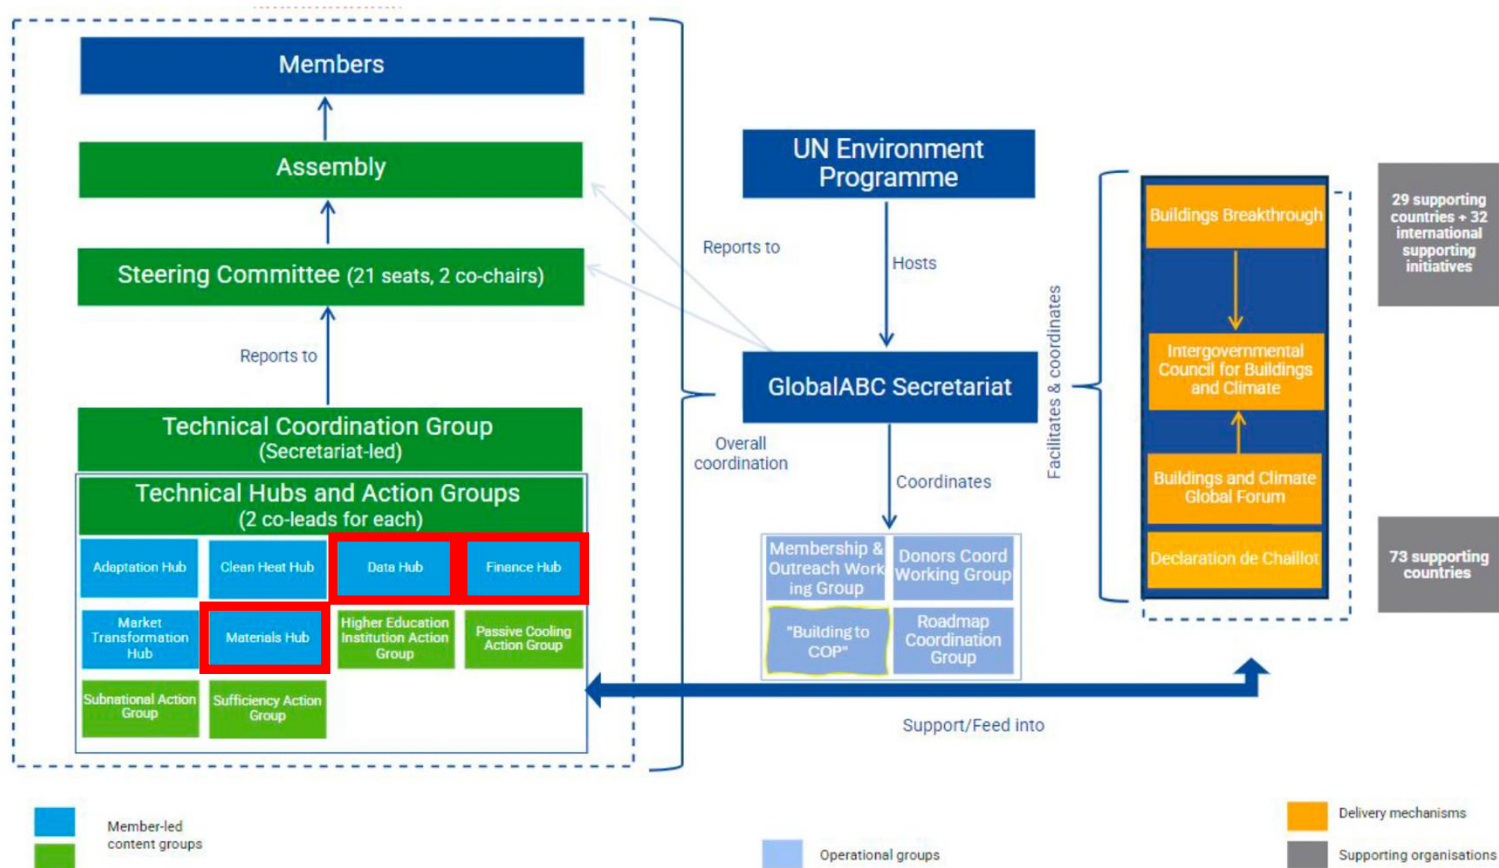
Members

Assembly

Steering Committee (21 seats, 2 co-chairs)

Reports to

Technical Coordination Group
(Secretariat-led)

Technical Hubs and Action Groups
(2 co-leads for each)

Adaptation Hub

Clean Heat Hub

Data Hub

Finance Hub

Market Transformation Hub

Materials Hub

Higher Education Institution Action Group

Passive Cooling Action Group

Subnational Action Group

Sufficiency Action Group

UN Environment Programme

Reports to

Hosts

GlobalABC Secretariat

Overall coordination

Coordinates

Membership & Outreach Working Group

Donors Coord Working Group

"Building to COP"

Roadmap Coordination Group

Facilitates & coordinates

Buildings Breakthrough

Intergovernmental Council for Buildings and Climate

Buildings and Climate Global Forum

Declaration de Chaillot

29 supporting countries + 32 international supporting initiatives

73 supporting countries

Support/Feed into

Member-led content groups

Operational groups

Delivery mechanisms

Supporting organisations